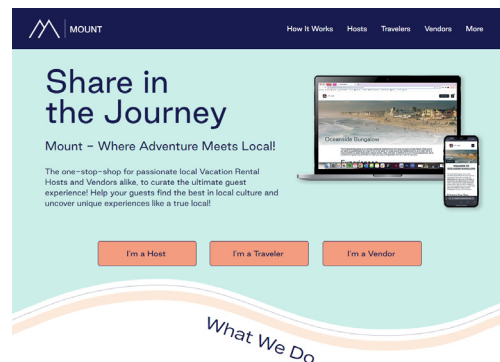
MOUNT

How It Works Hosts Travelers Vendors More

Share in the Journey

Mount – Where Adventure Meets Local!

The one-stop-shop for passionate local Vacation Rental Hosts and Vendors alike, to curate the ultimate guest experience! Help your guests find the best in local culture and uncover unique experiences like a true local!

Oceanside Bungalow

I'm a Host

I'm a Traveler

I'm a Vendor

What We Do